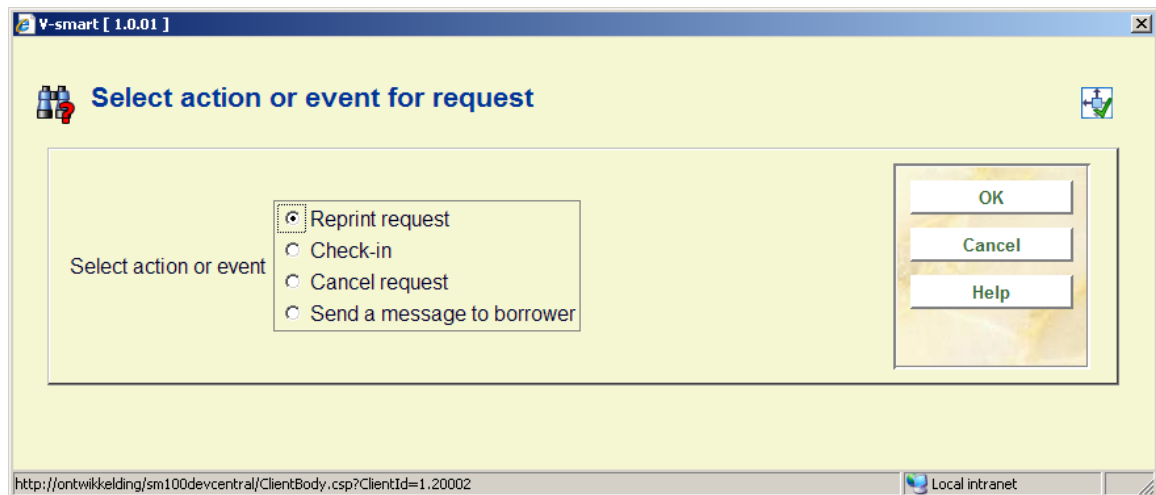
V-smart [ 1.0.01 ]

Select action or event for request

Select action or event

Reprint request
Check-in
Cancel request
Send a message to borrower

OK
Cancel
Help

http://ontwikkelding/sm100devcentral/ClientBody.csp?ClientId=1.20002

Local intranet